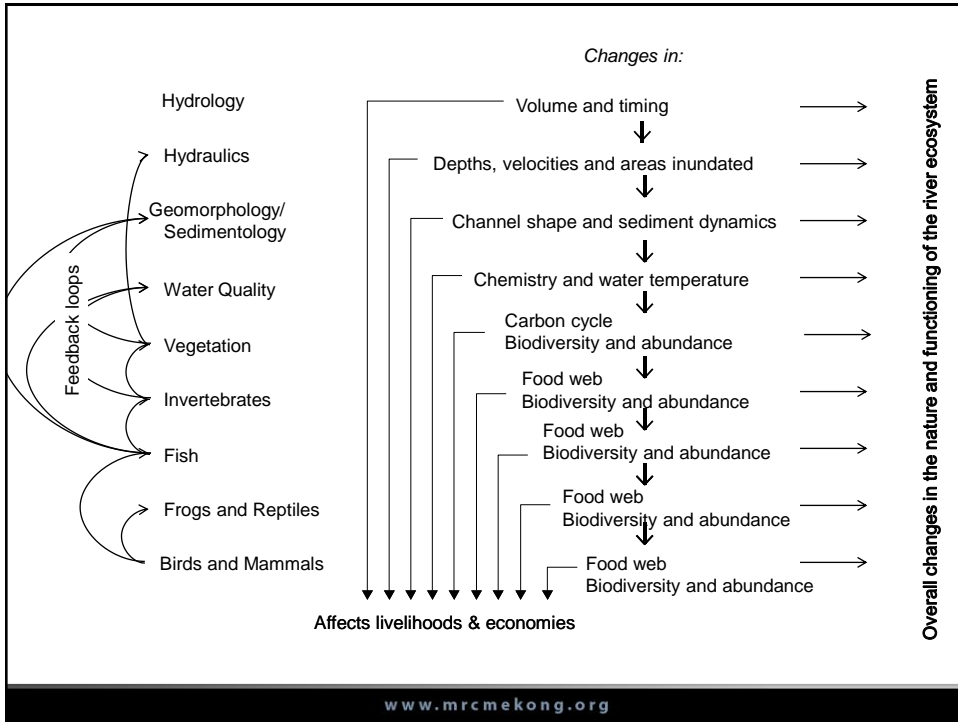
Changes in:

Hydrology
Hydraulics
Geomorphology/ Sedimentology
Water Quality
Vegetation
Invertebrates
Fish
Frogs and Reptiles
Birds and Mammals

Feedback loops

Volume and timing
Depths, velocities and areas inundated
Channel shape and sediment dynamics
Chemistry and water temperature
Carbon cycle
Biodiversity and abundance
Food web
Biodiversity and abundance
Food web
Biodiversity and abundance
Food web
Biodiversity and abundance
Food web
Biodiversity and abundance

Affects livelihoods & economies

Overall changes in the nature and functioning of the river ecosystem

www.mrcmekong.org